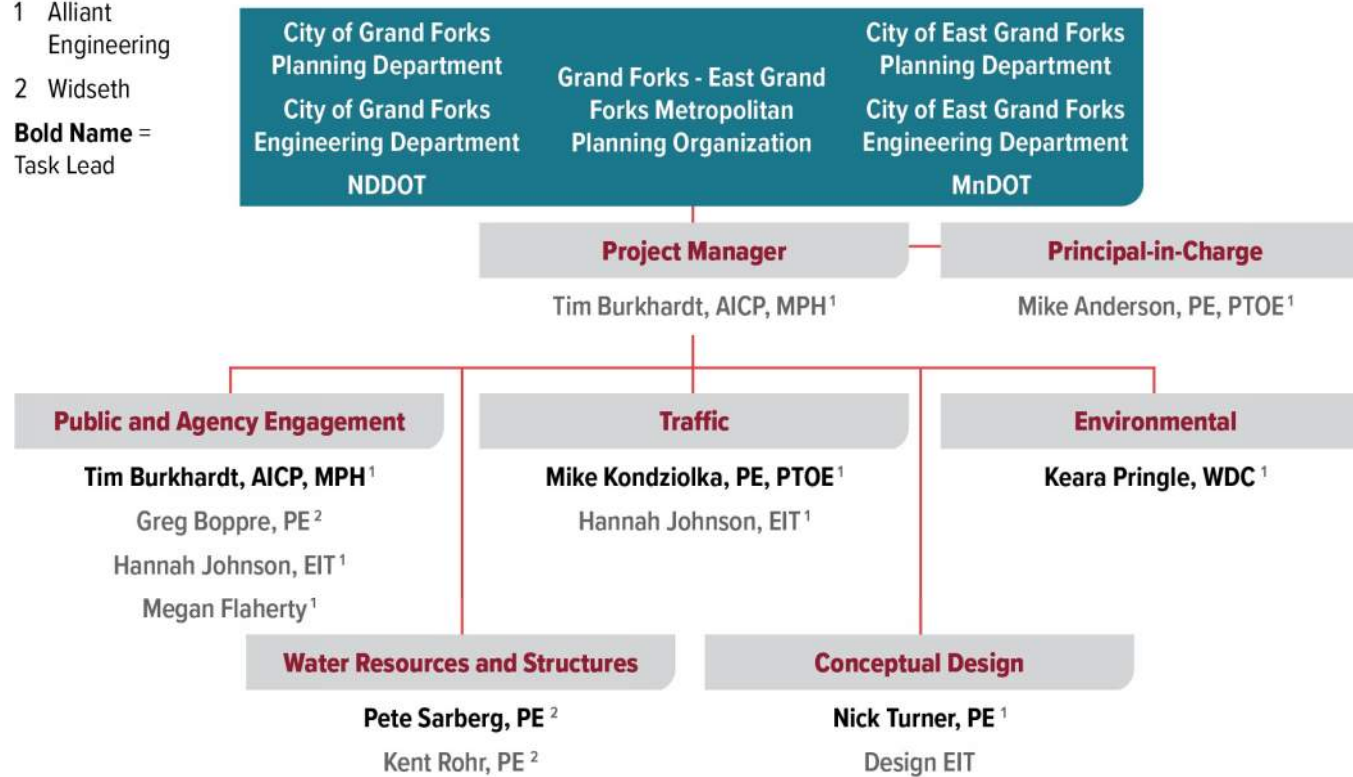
1 Alliant Engineering

2 Widseth

**Bold Name** = Task Lead

City of Grand Forks Planning Department

City of Grand Forks Engineering Department

NDDOT

Grand Forks - East Grand Forks Metropolitan Planning Organization

City of East Grand Forks Planning Department

City of East Grand Forks Engineering Department

MnDOT

Project Manager

Tim Burkhardt, AICP, MPH $^1$

Principal-in-Charge

Mike Anderson, PE, PTOE $^1$

Public and Agency Engagement

**Tim Burkhardt, AICP, MPH** $^1$

Greg Boppre, PE $^2$

Hannah Johnson, EIT $^1$

Megan Flaherty $^1$

Traffic

**Mike Kondziolka, PE, PTOE** $^1$

Hannah Johnson, EIT $^1$

Environmental

**Keara Pringle, WDC** $^1$

Water Resources and Structures

**Pete Sarberg, PE** $^2$

Kent Rohr, PE $^2$

Conceptual Design

**Nick Turner, PE** $^1$

Design EIT